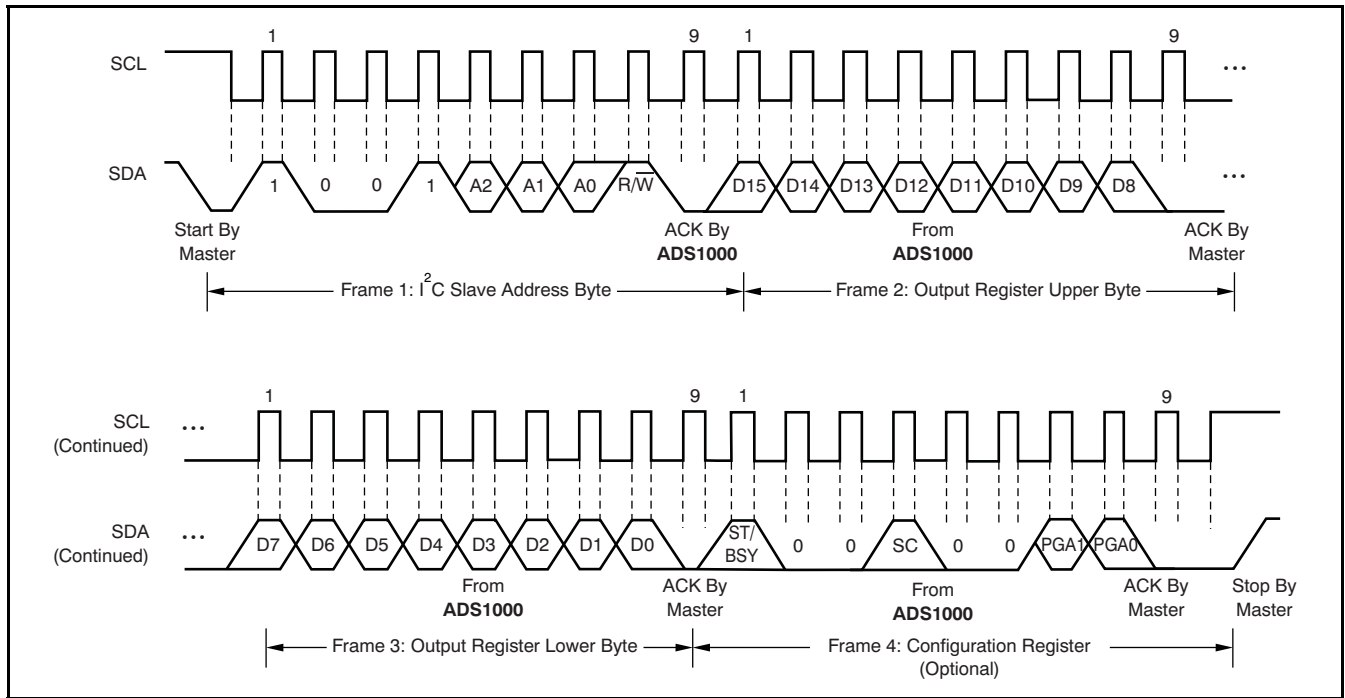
1 9 1 9

SCL ...

SDA 1 0 0 1 A2 A1 A0 $R/\overline{W}$ D15 D14 D13 D12 D11 D10 D9 D8 ...

Start By Master

ACK By **ADS1000**

From **ADS1000**

ACK By Master

Frame 1: $I^2C$ Slave Address Byte

Frame 2: Output Register Upper Byte

1 9 1 9

SCL (Continued) ...

SDA (Continued) ... D7 D6 D5 D4 D3 D2 D1 D0 ST/ BSY 0 0 SC 0 0 PGA1 PGA0

From **ADS1000**

ACK By Master

From **ADS1000**

ACK By Master

Stop By Master

Frame 3: Output Register Lower Byte

Frame 4: Configuration Register (Optional)